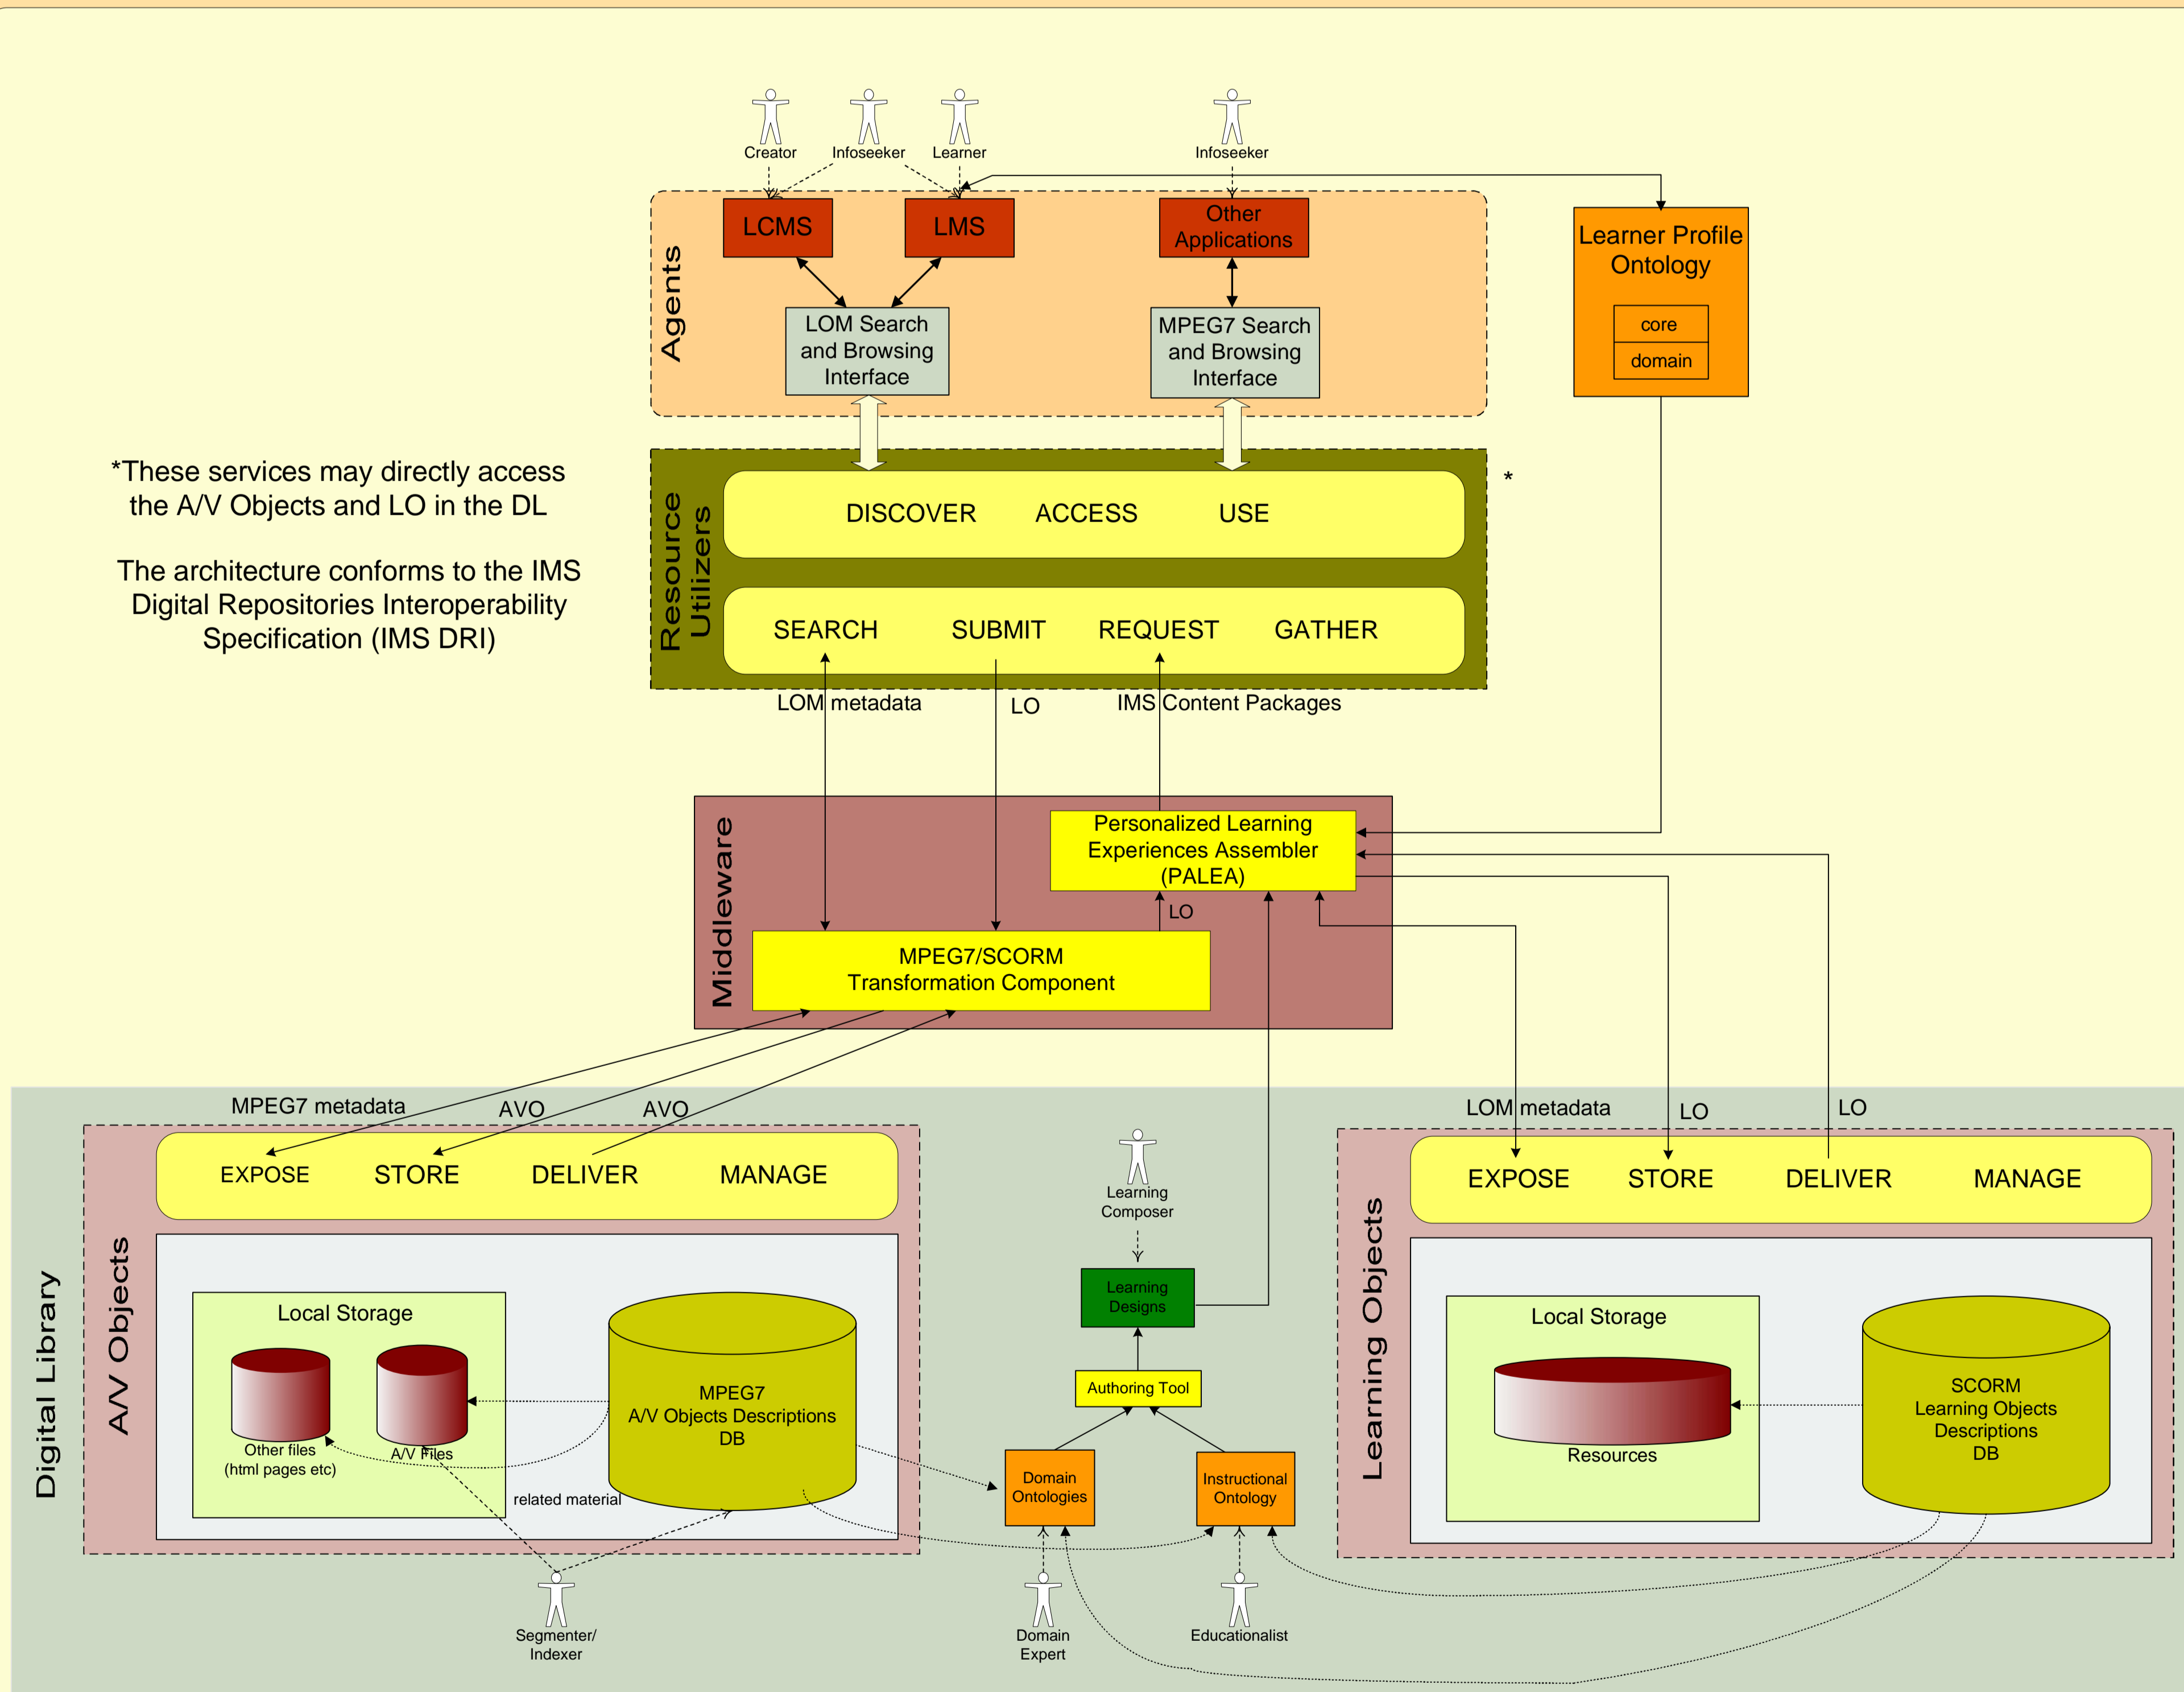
Creator Infoseeker Learner Infoseeker

Agents

LCMS

LMS

Other Applications

LOM Search and Browsing Interface

MPEG7 Search and Browsing Interface

Learner Profile Ontology

core

domain

*These services may directly access the A/V Objects and LO in the DL

The architecture conforms to the IMS Digital Repositories Interoperability Specification (IMS DRI)

Resource Utilizers

DISCOVER ACCESS USE

*

SEARCH SUBMIT REQUEST GATHER

LOM metadata

LO

IMS Content Packages

Middleware

Personalized Learning Experiences Assembler (PALEA)

LO

MPEG7/SCORM Transformation Component

MPEG7 metadata

AVO

AVO

LOM metadata

LO

LO

Digital Library

A/V Objects

EXPOSE STORE DELIVER MANAGE

Local Storage

Other files (html pages etc)

A/V Files

MPEG7 A/V Objects Descriptions DB

related material

Segmenter/ Indexer

Learning Composer

Learning Designs

Authoring Tool

Domain Ontologies

Instructional Ontology

Domain Expert

Educationalist

Learning Objects

EXPOSE STORE DELIVER MANAGE

Local Storage

Resources

SCORM Learning Objects Descriptions DB